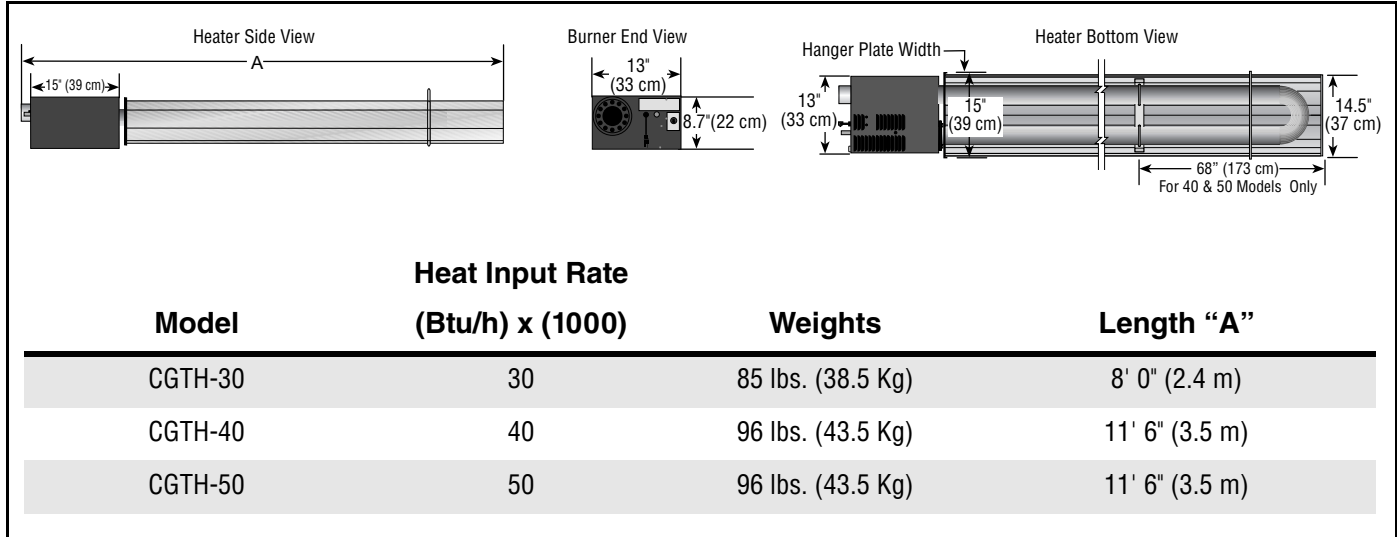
Heater Side View

A

15" (39 cm)

Burner End View

13" (33 cm)

8.7"(22 cm)

Hanger Plate Width

Heater Bottom View

13" (33 cm)

15" (39 cm)

14.5" (37 cm)

68" (173 cm)
For 40 & 50 Models Only

| Model | Heat Input Rate (Btu/h) x (1000) | Weights | Length "A" |
|---|---|---|---|
| CGTH-30 | 30 | 85 lbs. (38.5 Kg) | 8' 0" (2.4 m) |
| CGTH-40 | 40 | 96 lbs. (43.5 Kg) | 11' 6" (3.5 m) |
| CGTH-50 | 50 | 96 lbs. (43.5 Kg) | 11' 6" (3.5 m) |